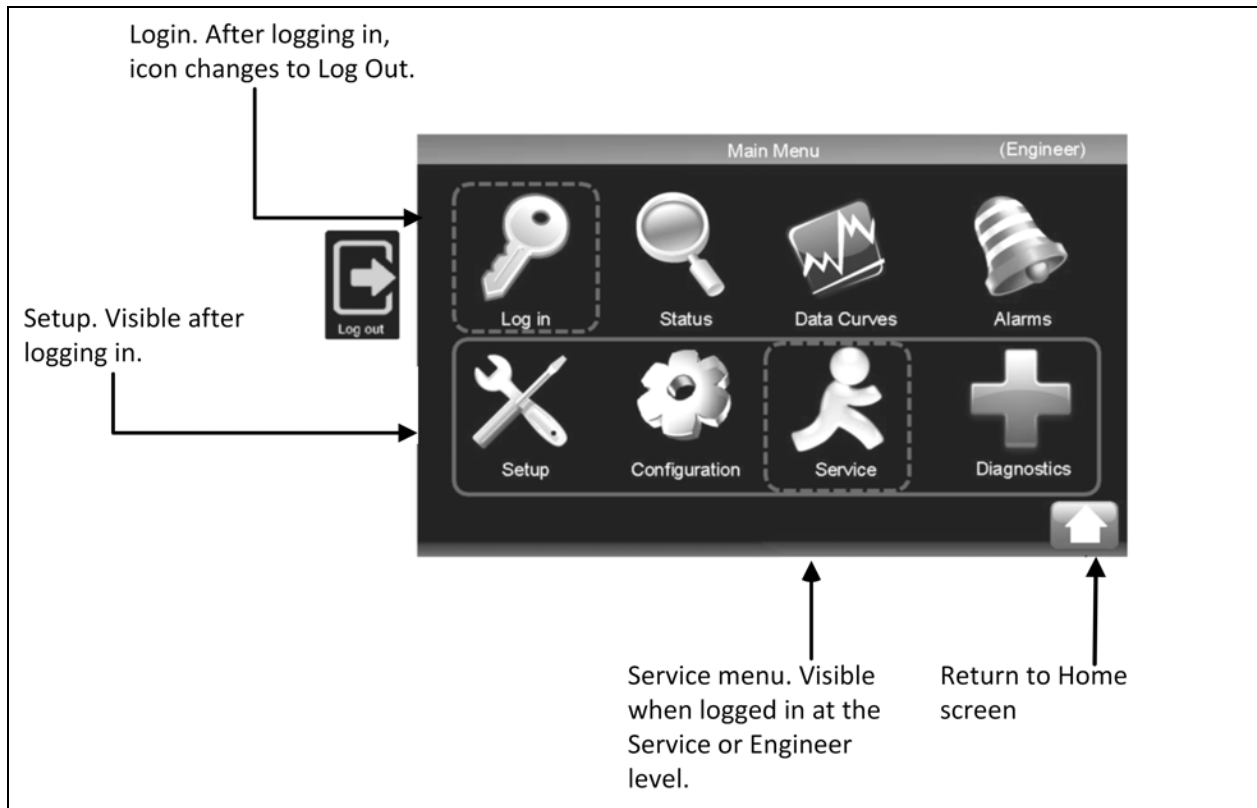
Login. After logging in, icon changes to Log Out.

Main Menu (Engineer)

Log out

Log in

Status

Data Curves

Alarms

Setup. Visible after logging in.

Setup

Configuration

Service

Diagnostics

Service menu. Visible when logged in at the Service or Engineer level.

Return to Home screen